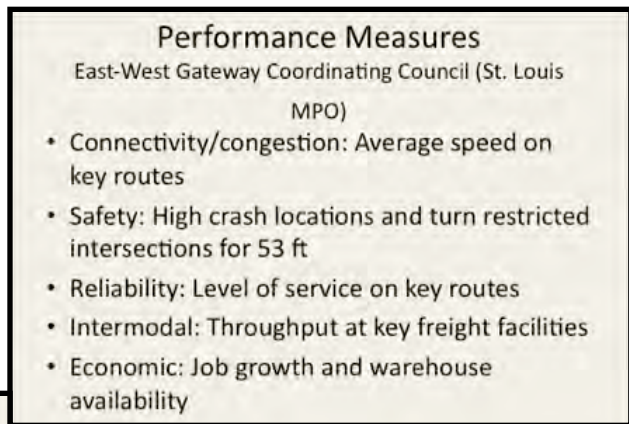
Performance Measures

East-West Gateway Coordinating Council (St. Louis MPO)

- Connectivity/congestion: Average speed on key routes
- Safety: High crash locations and turn restricted intersections for 53 ft
- Reliability: Level of service on key routes
- Intermodal: Throughput at key freight facilities
- Economic: Job growth and warehouse availability